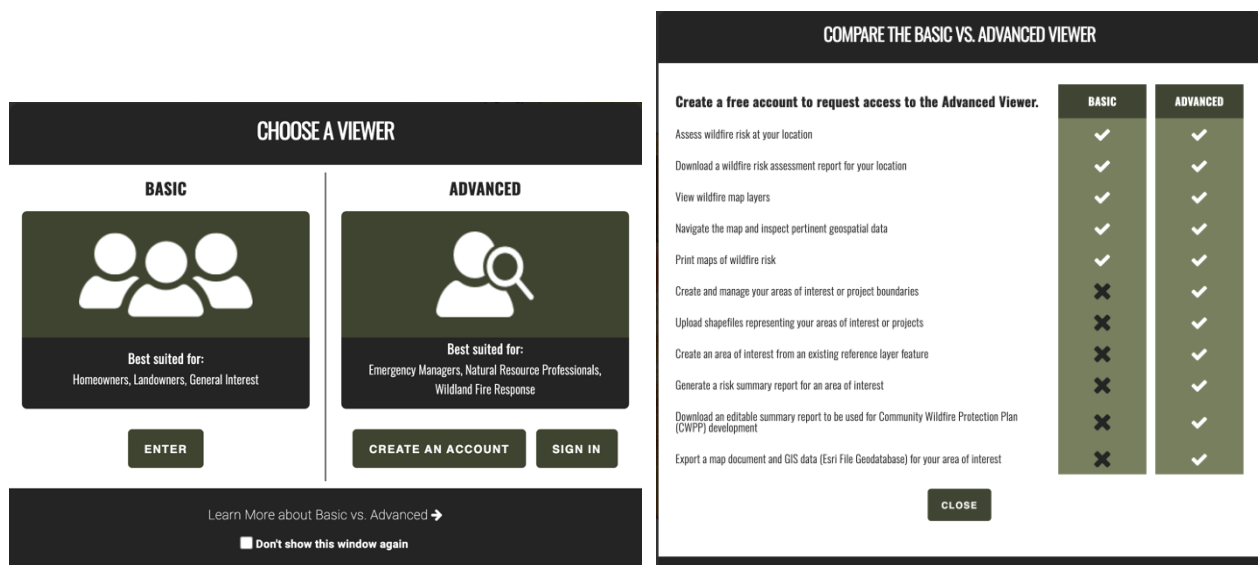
CHOOSE A VIEWER

BASIC

Best suited for:
Homeowners, Landowners, General Interest

ENTER

ADVANCED

Best suited for:
Emergency Managers, Natural Resource Professionals, Wildland Fire Response

CREATE AN ACCOUNT

SIGN IN

Learn More about Basic vs. Advanced ➔

Don't show this window again

COMPARE THE BASIC VS. ADVANCED VIEWER

| Create a free account to request access to the Advanced Viewer. | BASIC | ADVANCED |
|---|---|---|
| Assess wildfire risk at your location | ✔ | ✔ |
| Download a wildfire risk assessment report for your location | ✔ | ✔ |
| View wildfire map layers | ✔ | ✔ |
| Navigate the map and inspect pertinent geospatial data | ✔ | ✔ |
| Print maps of wildfire risk | ✔ | ✔ |
| Create and manage your areas of interest or project boundaries | ✖ | ✔ |
| Upload shapefiles representing your areas of interest or projects | ✖ | ✔ |
| Create an area of interest from an existing reference layer feature | ✖ | ✔ |
| Generate a risk summary report for an area of interest | ✖ | ✔ |
| Download an editable summary report to be used for Community Wildfire Protection Plan (CWPP) development | ✖ | ✔ |
| Export a map document and GIS data (Esri File Geodatabase) for your area of interest | ✖ | ✔ |

CLOSE